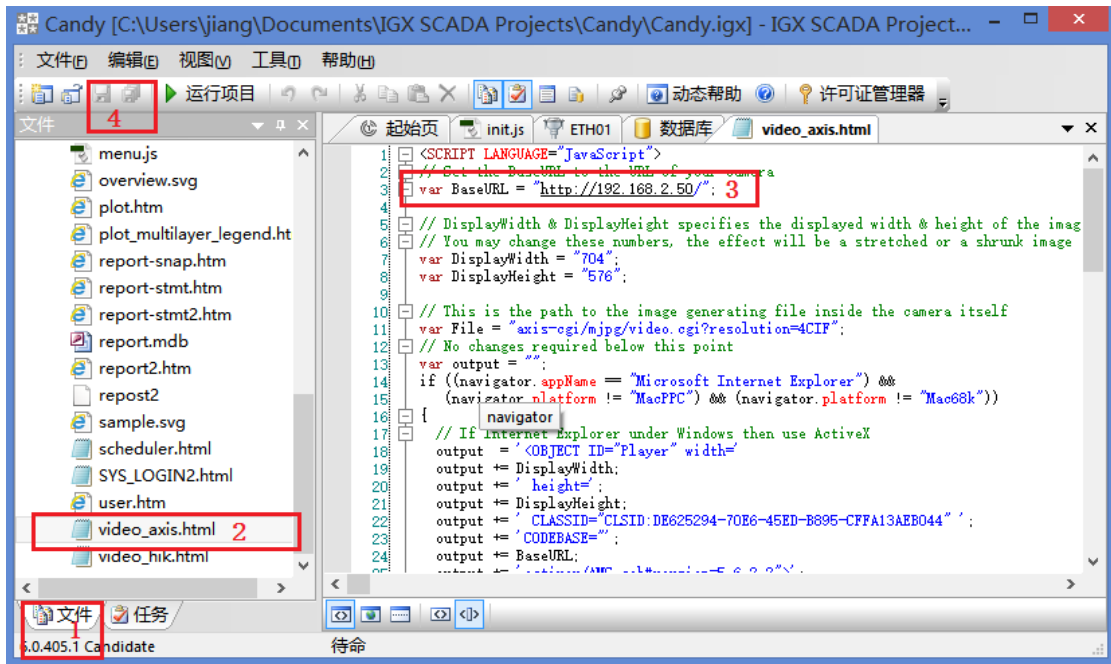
Candy [C:\Users\jiang\Documents\IGX SCADA Projects\Candy\Candy.igx] - IGX SCADA Project...

文件(F) 编辑(E) 视图(V) 工具(T) 帮助(H)

运行项目 动态帮助 许可证管理器

文件

4

起始页 init.js ETH01 数据库 video_axis.html

menu.js
overview.svg
plot.htm
plot_multilayer_legend.ht
report-snap.htm
report-stmt.htm
report-stmt2.htm
report.mdb
report2.htm
repost2
sample.svg
scheduler.html
SYS_LOGIN2.html
user.htm
video_axis.html 2
video_hik.html

1 <SCRIPT LANGUAGE="JavaScript">
2 // Set the BaseURL to the URL of your camera
3 var BaseURL = "http://192.168.2.50/"; 3
4
5 // DisplayWidth & DisplayHeight specifies the displayed width & height of the imag
6 // You may change these numbers, the effect will be a stretched or a shrunk image
7 var DisplayWidth = "704";
8 var DisplayHeight = "576";
9
10 // This is the path to the image generating file inside the camera itself
11 var File = "axis-cgi/mjpg/video.cgi?resolution=4CIF";
12 // No changes required below this point
13 var output = "";
14 if ((navigator.appName == "Microsoft Internet Explorer") &&
15 (navigator.platform != "MacPPC") && (navigator.platform != "Mac68k"))
16 {
17 // If Internet Explorer under Windows then use ActiveX
18 output = '<OBJECT ID="Player" width='
19 output += DisplayWidth;
20 output += ' height=';
21 output += DisplayHeight;
22 output += ' CLASSID="CLSID:DE625294-70E6-45ED-B895-CFFA13AEB044" ';
23 output += 'CODEBASE="';
24 output += BaseURL;

navigator

文件 1 任务

6.0.405.1 Candidate 待命